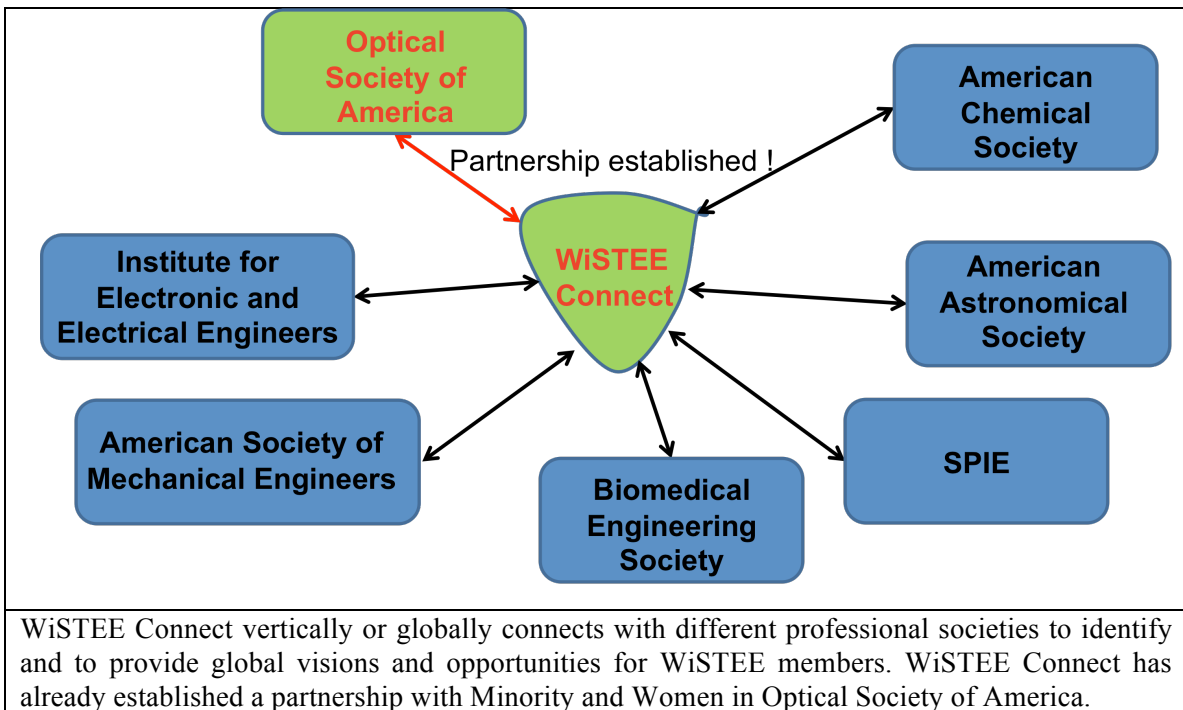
Optical Society of America

American Chemical Society

Partnership established !

Institute for Electronic and Electrical Engineers

WiSTEE Connect

American Astronomical Society

American Society of Mechanical Engineers

SPIE

Biomedical Engineering Society

WiSTEE Connect vertically or globally connects with different professional societies to identify and to provide global visions and opportunities for WiSTEE members. WiSTEE Connect has already established a partnership with Minority and Women in Optical Society of America.